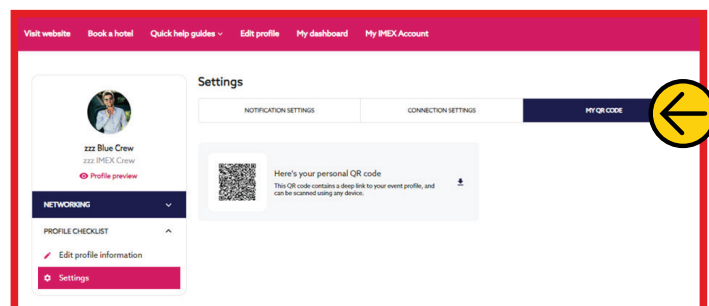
Visit website Book a hotel Quick help guides ⌄ Edit profile My dashboard My IMEX Account

zzz Blue Crew
zzz IMEX Crew
Profile preview

NETWORKING

PROFILE CHECKLIST

Edit profile information

Settings

Settings

NOTIFICATION SETTINGS | CONNECTION SETTINGS | MY QR CODE

Here's your personal QR code

This QR code contains a deep link to your event profile, and can be scanned using any device.